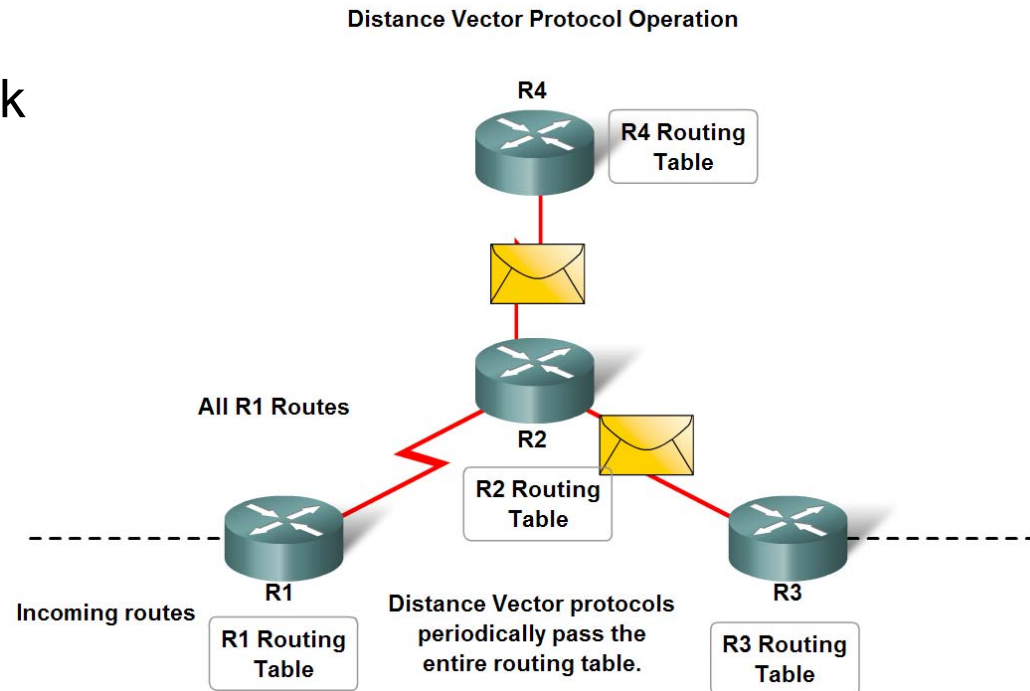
Distance Vector Protocol Operation

k

R4

R4 Routing Table

All R1 Routes

R2

R2 Routing Table

R1

R3

Incoming routes

R1 Routing Table

Distance Vector protocols periodically pass the entire routing table.

R3 Routing Table